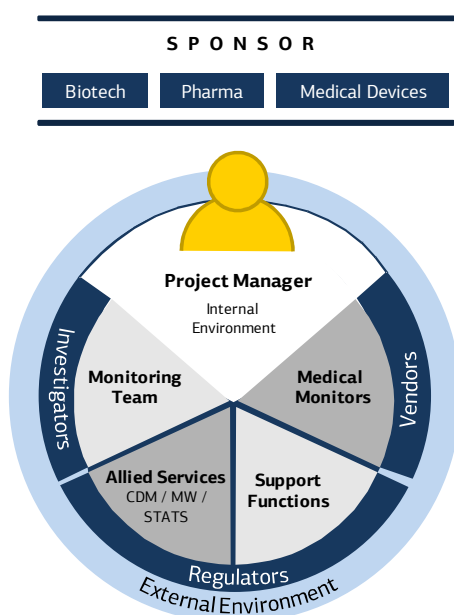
S P O N S O R

Biotech

Pharma

Medical Devices

Project Manager

Internal Environment

Monitoring Team

Medical Monitors

Allied Services
CDM / MW / STATS

Support Functions

Investigators

Vendors

Regulators

External Environment